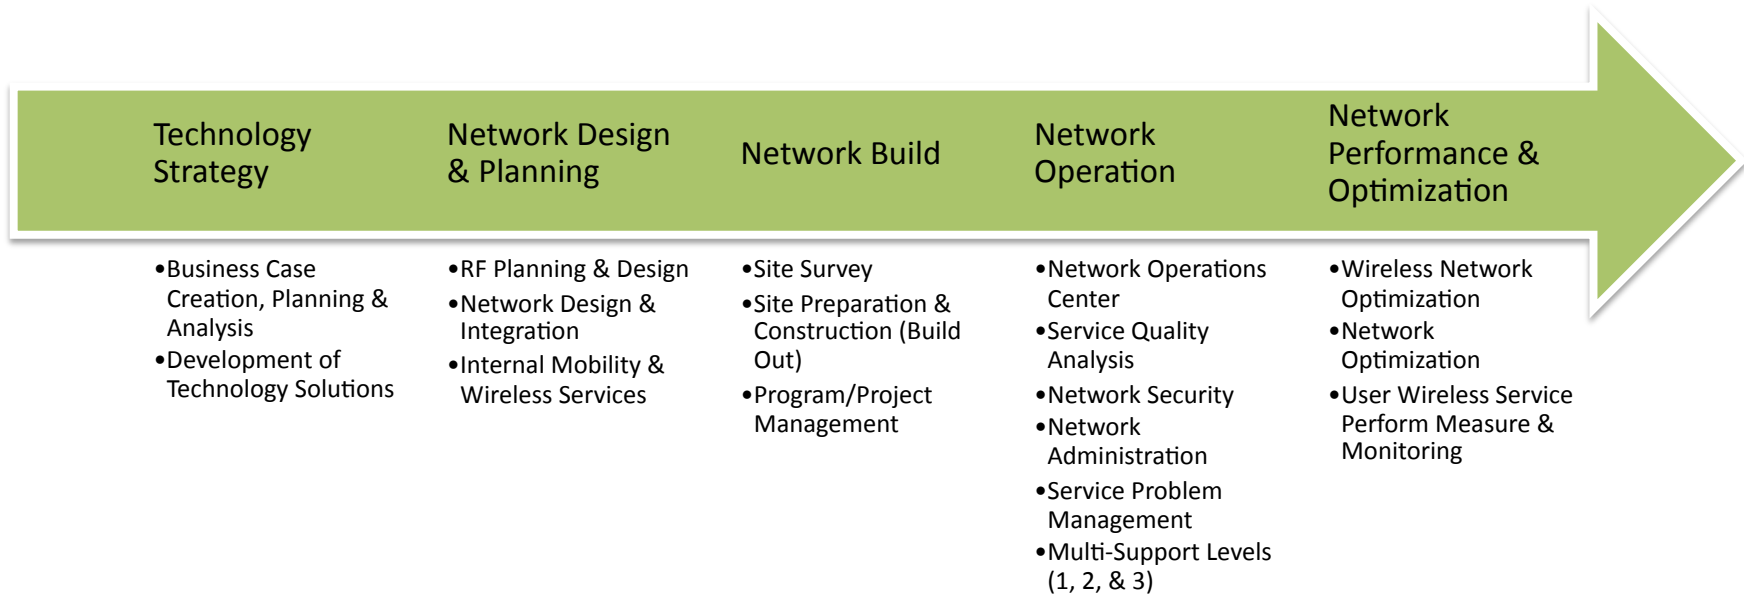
Technology Strategy

Network Design & Planning

Network Build

Network Operation

Network Performance & Optimization

•Business Case Creation, Planning & Analysis
•Development of Technology Solutions

•RF Planning & Design
•Network Design & Integration
•Internal Mobility & Wireless Services

•Site Survey
•Site Preparation & Construction (Build Out)
•Program/Project Management

•Network Operations Center
•Service Quality Analysis
•Network Security
•Network Administration
•Service Problem Management
•Multi-Support Levels (1, 2, & 3)

•Wireless Network Optimization
•Network Optimization
•User Wireless Service Perform Measure & Monitoring